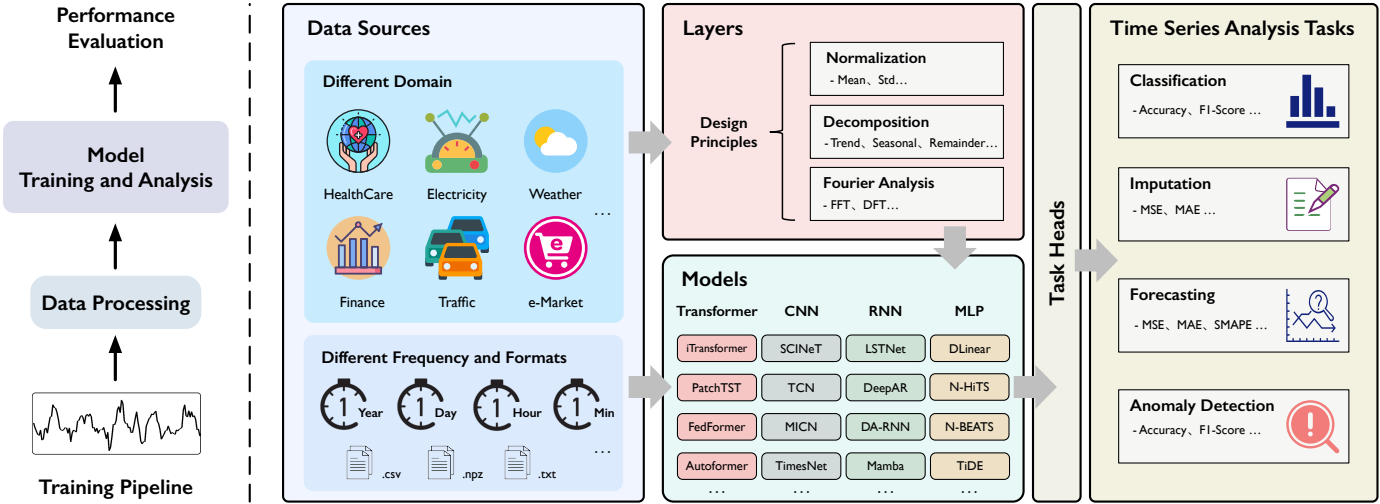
Performance Evaluation

Model Training and Analysis

Data Processing

Training Pipeline

Data Sources

Different Domain

HealthCare

Electricity

Weather

…

Finance

Traffic

e-Market

Different Frequency and Formats

1 Year

1 Day

1 Hour

1 Min

.csv

.npz

.txt

…

Layers

Design Principles

Normalization
- Mean、Std…

Decomposition
- Trend、Seasonal、Remainder…

Fourier Analysis
- FFT、DFT…

Models

| Transformer | CNN | RNN | MLP |
|---|---|---|---|
| iTransformer | SCINeT | LSTNet | DLinear |
| PatchTST | TCN | DeepAR | N-HiTS |
| FedFormer | MICN | DA-RNN | N-BEATS |
| Autoformer | TimesNet | Mamba | TiDE |
| … | … | … | … |

Task Heads

Time Series Analysis Tasks

Classification
- Accuracy、F1-Score …

Imputation
- MSE、MAE …

Forecasting
- MSE、MAE、SMAPE …

Anomaly Detection
- Accuracy、F1-Score …